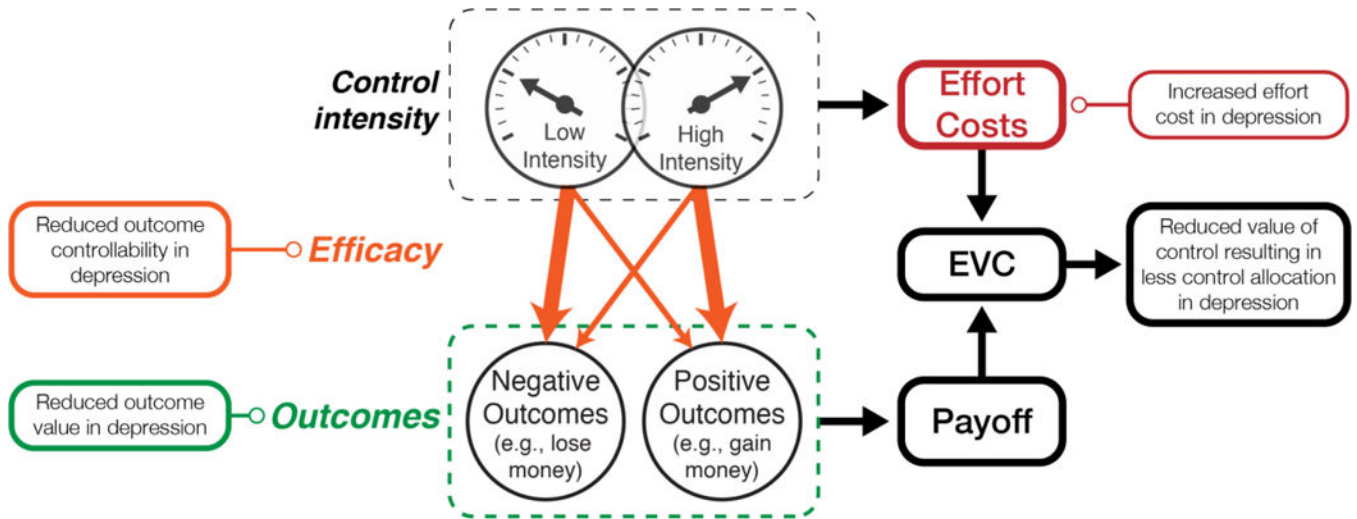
Control intensity

Low Intensity

High Intensity

Effort Costs

Increased effort cost in depression

Reduced outcome controllability in depression

Efficacy

EVC

Reduced value of control resulting in less control allocation in depression

Reduced outcome value in depression

Outcomes

Negative Outcomes (e.g., lose money)

Positive Outcomes (e.g., gain money)

Payoff